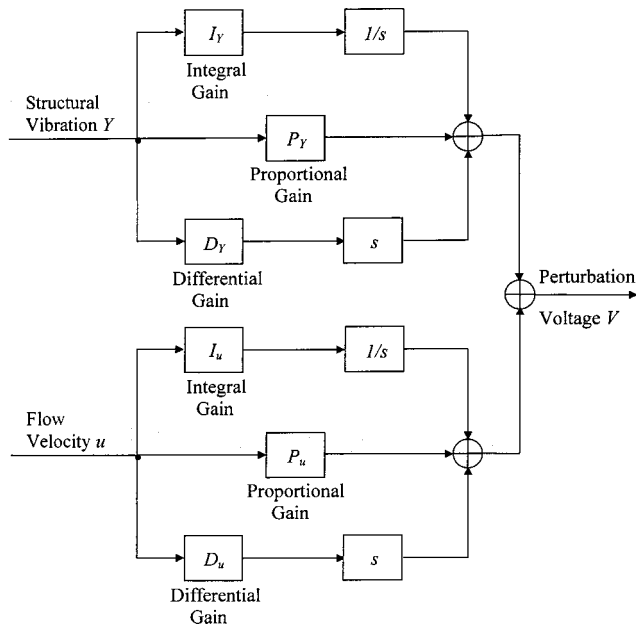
$I_Y$

Integral Gain

$1/s$

Structural Vibration $Y$

$P_Y$

Proportional Gain

$D_Y$

Differential Gain

$s$

Perturbation Voltage $V$

$I_u$

Integral Gain

$1/s$

Flow Velocity $u$

$P_u$

Proportional Gain

$D_u$

Differential Gain

$s$